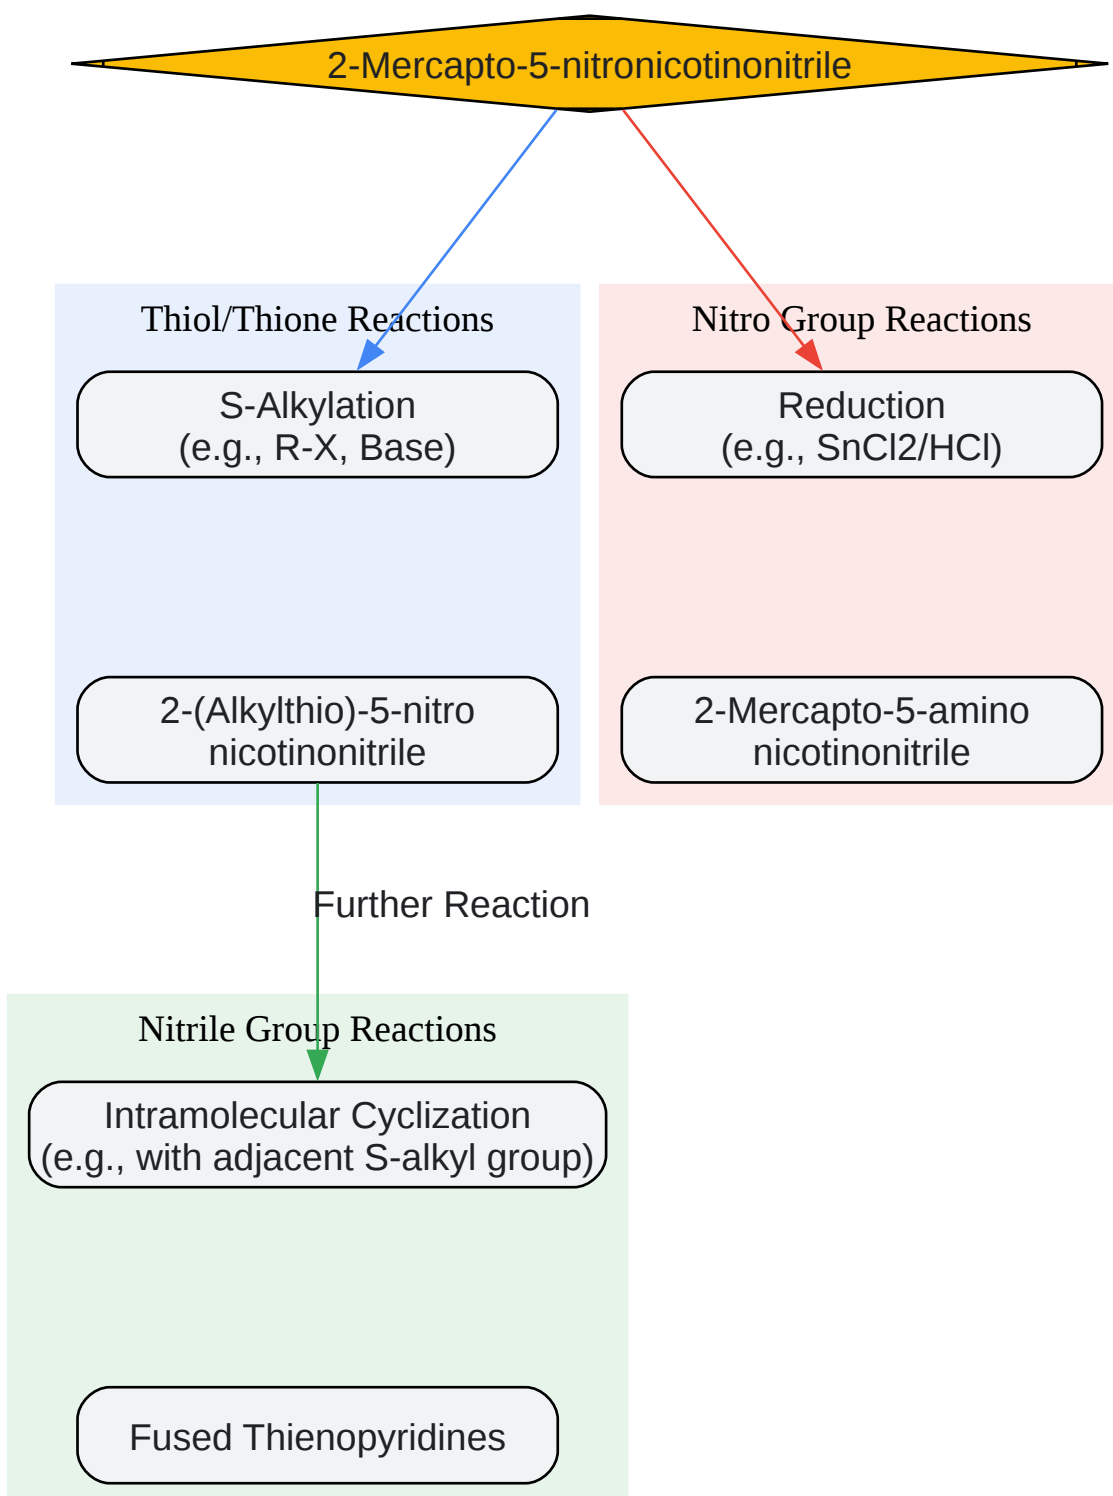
2-Mercapto-5-nitronicotinonitrile

Thiol/Thione Reactions

S-Alkylation
(e.g., R-X, Base)

2-(Alkylthio)-5-nitro
nicotinonitrile

Nitro Group Reactions

Reduction
(e.g., SnCl2/HCl)

2-Mercapto-5-amino
nicotinonitrile

Further Reaction

Nitrile Group Reactions

Intramolecular Cyclization
(e.g., with adjacent S-alkyl group)

Fused Thienopyridines